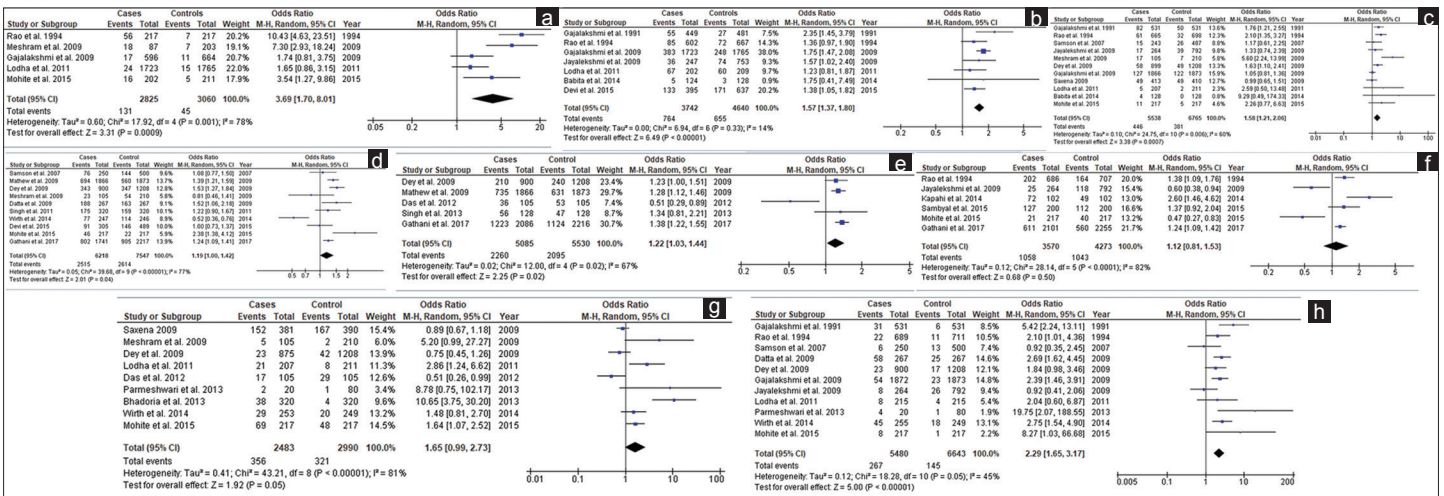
a

| Study or Subgroup | Cases Events | Cases Total | Controls Events | Controls Total | Weight | Odds Ratio M-H, Random, 95% CI | Year |
|---|---|---|---|---|---|---|---|
| Rao et al. 1994 | 56 | 217 | 7 | 217 | 20.7% | 10.43 [4.63, 23.51] | 1994 |
| Meshram et al. 2009 | 18 | 87 | 7 | 203 | 19.1% | 7.30 [2.93, 18.24] | 2009 |
| Gajalakshmi et al. 2009 | 17 | 596 | 11 | 664 | 20.7% | 1.74 [0.81, 3.75] | 2009 |
| Lodha et al. 2011 | 24 | 1723 | 15 | 1765 | 22.0% | 1.65 [0.86, 3.15] | 2011 |
| Mohite et al. 2015 | 5 | 211 | 5 | 211 | 17.9% | 3.54 [1.27, 8.86] | 2015 |
| Total (95% CI) | | 2825 | | 3060 | 100.0% | 3.69 [1.70, 8.01] | |
| Total events | 131 | | 45 | | | | |

Heterogeneity: Tau² = 0.60; Chi² = 17.92, df = 4 (P = 0.001); I² = 78%
Test for overall effect: Z = 3.31 (P = 0.0009)

Odds Ratio M-H, Random, 95% CI
0.05 0.2 1 5 20

b

| Study or Subgroup | Cases Events | Cases Total | Controls Events | Controls Total | Weight | Odds Ratio M-H, Random, 95% CI | Year |
|---|---|---|---|---|---|---|---|
| Gajalakshmi et al. 1991 | 55 | 449 | 27 | 481 | 7.5% | 2.35 [1.45, 3.79] | 1991 |
| Rao et al. 1994 | 85 | 602 | 72 | 667 | 14.3% | 1.36 [0.97, 1.90] | 1994 |
| Gajalakshmi et al. 2009 | 383 | 1723 | 248 | 1765 | 38.0% | 1.75 [1.47, 2.08] | 2009 |
| Lodha et al. 2009 | 36 | 247 | 74 | 753 | 9.3% | 1.57 [1.02, 2.40] | 2009 |
| Lodha et al. 2011 | 67 | 202 | 60 | 209 | 9.7% | 1.23 [0.81, 1.87] | 2011 |
| Babita et al. 2014 | 5 | 124 | 3 | 128 | 0.9% | 1.75 [0.41, 7.49] | 2014 |
| Devi et al. 2015 | 133 | 395 | 171 | 637 | 20.2% | 1.38 [1.05, 1.82] | 2015 |
| Total (95% CI) | | 3742 | | 4640 | 100.0% | 1.57 [1.37, 1.80] | |
| Total events | 764 | | 655 | | | | |

Heterogeneity: Tau² = 0.00; Chi² = 6.94, df = 6 (P = 0.33); I² = 14%
Test for overall effect: Z = 6.49 (P < 0.00001)

Odds Ratio M-H, Random, 95% CI
0.2 0.5 1 2 5

c

| Study or Subgroup | Cases Events | Cases Total | Control Events | Control Total | Weight | Odds Ratio M-H, Random, 95% CI | Year |
|---|---|---|---|---|---|---|---|
| Gajalakshmi et al. 1991 | 82 | 531 | 50 | 531 | 13.6% | 1.76 [1.21, 2.55] | 1991 |
| Rao et al. 1994 | 61 | 665 | 32 | 698 | 12.3% | 2.10 [1.35, 3.27] | 1994 |
| Samson et al. 2007 | 15 | 243 | 26 | 487 | 8.8% | 1.17 [0.61, 2.25] | 2007 |
| Jayalekshmi et al. 2009 | 17 | 264 | 39 | 792 | 9.8% | 1.33 [0.74, 2.39] | 2009 |
| Meshram et al. 2009 | 17 | 105 | 7 | 210 | 5.8% | 5.60 [2.24, 13.99] | 2009 |
| Dey et al. 2009 | 58 | 899 | 49 | 1208 | 13.3% | 1.63 [1.10, 2.41] | 2009 |
| Gajalakshmi et al. 2009 | 127 | 1866 | 122 | 1873 | 15.9% | 1.05 [0.81, 1.36] | 2009 |
| Saxena 2009 | 49 | 413 | 49 | 410 | 12.7% | 0.99 [0.65, 1.51] | 2009 |
| Lodha et al. 2011 | 5 | 207 | 2 | 211 | 2.3% | 2.59 [0.50, 13.48] | 2011 |
| Babita et al. 2014 | 4 | 128 | 0 | 128 | 0.6% | 9.29 [0.49, 174.33] | 2014 |
| Mohite et al. 2015 | 11 | 217 | 5 | 217 | 4.6% | 2.26 [0.77, 6.63] | 2015 |
| Total (95% CI) | | 5538 | | 6765 | 100.0% | 1.58 [1.21, 2.06] | |
| Total events | 446 | | 381 | | | | |

Heterogeneity: Tau² = 0.10; Chi² = 24.75, df = 10 (P = 0.006); I² = 60%
Test for overall effect: Z = 3.38 (P = 0.0007)

Odds Ratio M-H, Random, 95% CI
0.01 0.1 1 10 100

d

| Study or Subgroup | Cases Events | Cases Total | Control Events | Control Total | Weight | Odds Ratio M-H, Random, 95% CI | Year |
|---|---|---|---|---|---|---|---|
| Samson et al. 2007 | 76 | 250 | 144 | 500 | 9.6% | 1.08 [0.77, 1.50] | 2007 |
| Mathew et al. 2009 | 694 | 1866 | 560 | 1873 | 13.7% | 1.39 [1.21, 1.59] | 2009 |
| Dey et al. 2009 | 343 | 900 | 347 | 1208 | 12.8% | 1.53 [1.27, 1.84] | 2009 |
| Meshram et al. 2009 | 23 | 105 | 54 | 210 | 5.8% | 0.81 [0.46, 1.41] | 2009 |
| Datta et al. 2009 | 108 | 267 | 163 | 267 | 9.1% | 1.52 [1.06, 2.18] | 2009 |
| Singh et al. 2011 | 175 | 320 | 159 | 320 | 10.1% | 1.22 [0.90, 1.67] | 2011 |
| Wirth et al. 2014 | 77 | 247 | 114 | 249 | 8.9% | 0.52 [0.36, 0.76] | 2014 |
| Devi et al. 2015 | 91 | 305 | 149 | 485 | 10.0% | 1.00 [0.73, 1.37] | 2015 |
| Mohite et al. 2015 | 46 | 217 | 22 | 217 | 5.9% | 2.38 [1.38, 4.12] | 2015 |
| Gathani et al. 2017 | 802 | 1741 | 905 | 2217 | 13.9% | 1.24 [1.09, 1.41] | 2017 |
| Total (95% CI) | | 6218 | | 7547 | 100.0% | 1.19 [1.00, 1.42] | |
| Total events | 2515 | | 2614 | | | | |

Heterogeneity: Tau² = 0.05; Chi² = 39.68, df = 9 (P < 0.00001); I² = 77%
Test for overall effect: Z = 2.01 (P = 0.04)

Odds Ratio M-H, Random, 95% CI
0.5 0.7 1 1.5 2

e

| Study or Subgroup | Cases Events | Cases Total | Control Events | Control Total | Weight | Odds Ratio M-H, Random, 95% CI | Year |
|---|---|---|---|---|---|---|---|
| Dey et al. 2009 | 210 | 900 | 240 | 1208 | 23.4% | 1.23 [1.00, 1.51] | 2009 |
| Mathew et al. 2009 | 735 | 1866 | 631 | 1873 | 29.7% | 1.28 [1.12, 1.46] | 2009 |
| Das et al. 2012 | 36 | 105 | 53 | 105 | 7.4% | 0.51 [0.29, 0.89] | 2012 |
| Singh et al. 2013 | 56 | 128 | 47 | 128 | 8.7% | 1.34 [0.81, 2.21] | 2013 |
| Gathani et al. 2017 | 1223 | 2086 | 1124 | 2216 | 30.7% | 1.38 [1.22, 1.55] | 2017 |
| Total (95% CI) | | 5085 | | 5530 | 100.0% | 1.22 [1.03, 1.44] | |
| Total events | 2260 | | 2095 | | | | |

Heterogeneity: Tau² = 0.02; Chi² = 12.00, df = 4 (P = 0.02); I² = 67%
Test for overall effect: Z = 2.25 (P = 0.02)

Odds Ratio M-H, Random, 95% CI
0.2 0.5 1 2 5

f

| Study or Subgroup | Cases Events | Cases Total | Control Events | Control Total | Weight | Odds Ratio M-H, Random, 95% CI | Year |
|---|---|---|---|---|---|---|---|
| Rao et al. 1994 | 202 | 686 | 164 | 707 | 20.0% | 1.38 [1.09, 1.76] | 1994 |
| Jayalekshmi et al. 2009 | 25 | 264 | 118 | 792 | 15.4% | 0.60 [0.38, 0.94] | 2009 |
| Kapahi et al. 2014 | 72 | 102 | 49 | 102 | 13.0% | 2.60 [1.46, 4.62] | 2014 |
| Sanmarwal et al. 2015 | 127 | 200 | 112 | 200 | 16.6% | 1.37 [0.92, 2.04] | 2015 |
| Mohite et al. 2015 | 21 | 217 | 40 | 217 | 13.2% | 0.47 [0.27, 0.83] | 2015 |
| Gathani et al. 2017 | 611 | 2101 | 560 | 2255 | 21.7% | 1.24 [1.09, 1.42] | 2017 |
| Total (95% CI) | | 3570 | | 4273 | 100.0% | 1.12 [0.81, 1.53] | |
| Total events | 1058 | | 1043 | | | | |

Heterogeneity: Tau² = 0.12; Chi² = 28.14, df = 5 (P < 0.0001); I² = 82%
Test for overall effect: Z = 0.68 (P = 0.50)

Odds Ratio M-H, Random, 95% CI
0.5 0.7 1 1.5 2

g

| Study or Subgroup | Cases Events | Cases Total | Control Events | Control Total | Weight | Odds Ratio M-H, Random, 95% CI | Year |
|---|---|---|---|---|---|---|---|
| Saxena 2009 | 152 | 381 | 167 | 390 | 15.4% | 0.89 [0.67, 1.18] | 2009 |
| Meshram et al. 2009 | 11 | 105 | 2 | 210 | 6.4% | 5.20 [0.99, 27.27] | 2009 |
| Dey et al. 2009 | 23 | 875 | 42 | 1208 | 13.9% | 0.75 [0.45, 1.26] | 2009 |
| Lodha et al. 2011 | 21 | 207 | 8 | 211 | 11.3% | 2.86 [1.24, 6.62] | 2011 |
| Das et al. 2012 | 17 | 105 | 29 | 105 | 12.6% | 0.51 [0.26, 0.99] | 2012 |
| Parmeshwari et al. 2013 | 2 | 20 | 1 | 80 | 3.4% | 8.78 [0.75, 102.17] | 2013 |
| Bhadoria et al. 2013 | 38 | 320 | 4 | 320 | 9.1% | 10.65 [3.75, 30.20] | 2013 |
| Wirth et al. 2014 | 29 | 253 | 20 | 249 | 13.2% | 1.48 [0.81, 2.70] | 2014 |
| Mohite et al. 2015 | 69 | 217 | 48 | 217 | 14.5% | 1.64 [1.07, 2.52] | 2015 |
| Total (95% CI) | | 2483 | | 2990 | 100.0% | 1.65 [0.99, 2.73] | |
| Total events | 356 | | 321 | | | | |

Heterogeneity: Tau² = 0.41; Chi² = 43.21, df = 8 (P < 0.00001); I² = 81%
Test for overall effect: Z = 1.92 (P = 0.05)

Odds Ratio M-H, Random, 95% CI
0.01 0.1 1 10 100

h

| Study or Subgroup | Cases Events | Cases Total | Control Events | Control Total | Weight | Odds Ratio M-H, Random, 95% CI | Year |
|---|---|---|---|---|---|---|---|
| Gajalakshmi et al. 1991 | 31 | 531 | 6 | 531 | 8.5% | 5.42 [2.24, 13.11] | 1991 |
| Rao et al. 1994 | 22 | 689 | 11 | 711 | 10.5% | 2.10 [1.01, 4.36] | 1994 |
| Samson et al. 2007 | 6 | 250 | 13 | 500 | 7.4% | 0.92 [0.35, 2.45] | 2007 |
| Datta et al. 2009 | 58 | 267 | 25 | 267 | 14.6% | 2.69 [1.62, 4.45] | 2009 |
| Dey et al. 2009 | 23 | 900 | 17 | 1208 | 12.1% | 1.84 [0.98, 3.46] | 2009 |
| Gajalakshmi et al. 2009 | 54 | 1872 | 23 | 1873 | 14.8% | 2.39 [1.46, 3.91] | 2009 |
| Jayalekshmi et al. 2009 | 8 | 264 | 26 | 792 | 9.6% | 0.92 [0.41, 2.06] | 2009 |
| Lodha et al. 2011 | 8 | 215 | 4 | 215 | 5.4% | 2.04 [0.60, 6.87] | 2011 |
| Parmeshwari et al. 2013 | 4 | 20 | 1 | 80 | 1.9% | 19.75 [2.07, 188.55] | 2013 |
| Wirth et al. 2014 | 45 | 255 | 18 | 249 | 13.1% | 2.75 [1.54, 4.90] | 2014 |
| Mohite et al. 2015 | 8 | 217 | 1 | 217 | 2.2% | 8.27 [1.03, 66.68] | 2015 |
| Total (95% CI) | | 5480 | | 6643 | 100.0% | 2.29 [1.65, 3.17] | |
| Total events | 267 | | 145 | | | | |

Heterogeneity: Tau² = 0.12; Chi² = 18.28, df = 10 (P = 0.05); I² = 45%
Test for overall effect: Z = 5.00 (P < 0.00001)

Odds Ratio M-H, Random, 95% CI
0.005 0.1 1 10 200